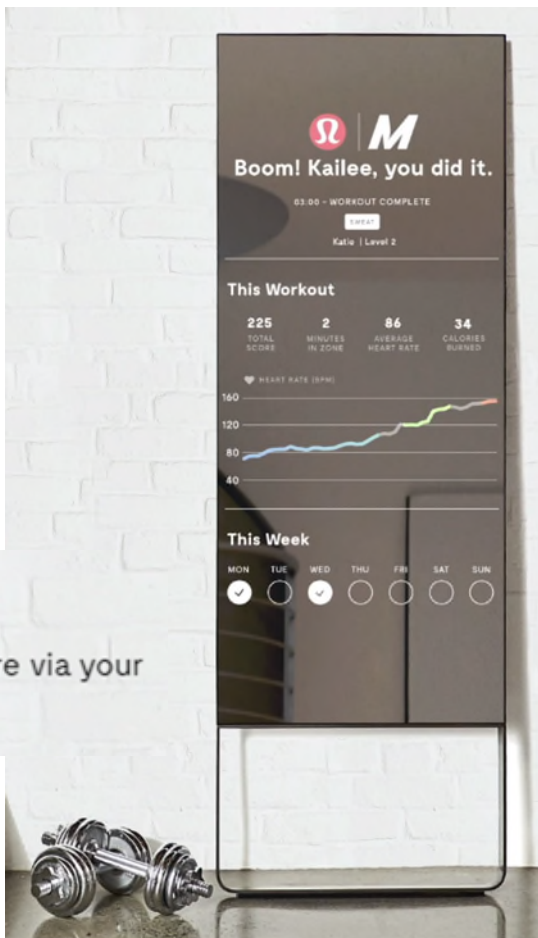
M

Boom! Kailee, you did it.

03:00 - WORKOUT COMPLETE

SWEAT

Katie | Level 2

This Workout

| 225 | 2 | 86 | 34 |
|---|---|---|---|
| TOTAL SCORE | MINUTES IN ZONE | AVERAGE HEART RATE | CALORIES BURNED |

HEART RATE (BPM)

160
120
80
40

This Week

MON TUE WED THU FRI SAT SUN

e via your